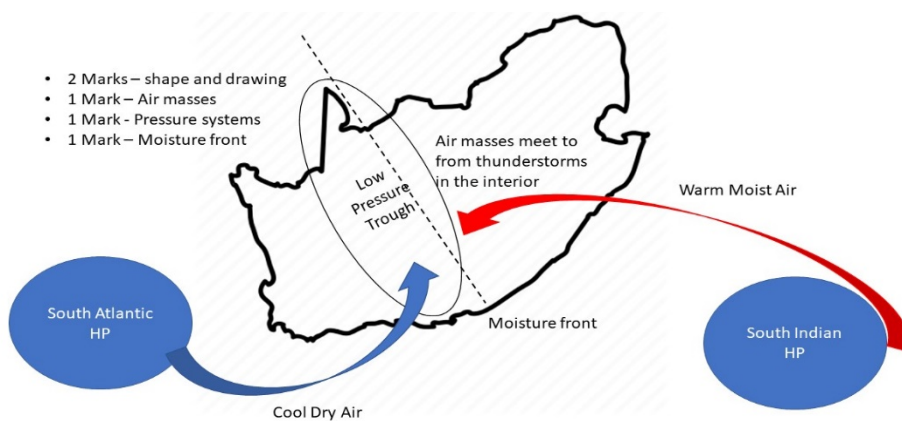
- 2 Marks – shape and drawing
- 1 Mark – Air masses
- 1 Mark - Pressure systems
- 1 Mark – Moisture front

Low Pressure Trough

Air masses meet to from thunderstorms in the interior

Warm Moist Air

South Atlantic HP

Moisture front

South Indian HP

Cool Dry Air